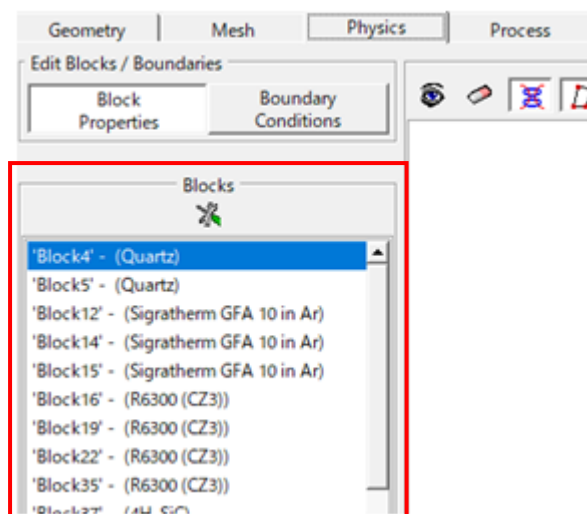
Geometry | Mesh | Physics | Process

Edit Blocks / Boundaries

Block Properties

Boundary Conditions

Blocks

'Block4' - (Quartz)
'Block5' - (Quartz)
'Block12' - (Sigratherm GFA 10 in Ar)
'Block14' - (Sigratherm GFA 10 in Ar)
'Block15' - (Sigratherm GFA 10 in Ar)
'Block16' - (R6300 (CZ3))
'Block19' - (R6300 (CZ3))
'Block22' - (R6300 (CZ3))
'Block35' - (R6300 (CZ3))
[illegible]